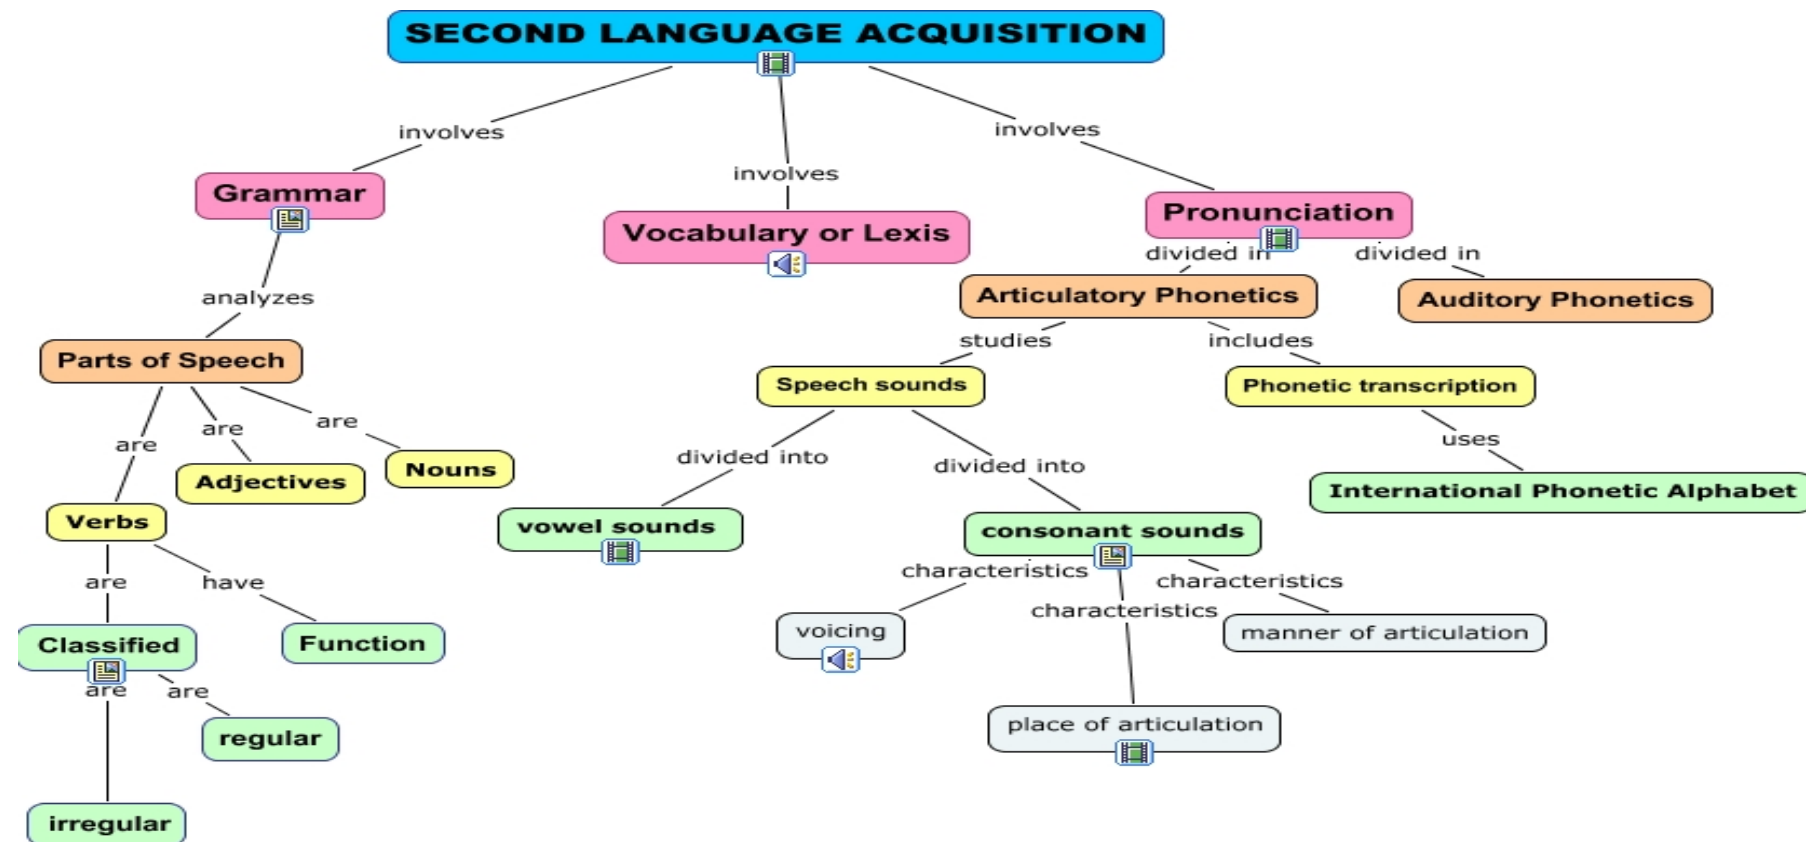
SECOND LANGUAGE ACQUISITION

involves

involves

involves

Grammar

Vocabulary or Lexis

Pronunciation

divided in

divided in

analyzes

Articulatory Phonetics

Auditory Phonetics

studies

includes

Parts of Speech

Speech sounds

Phonetic transcription

are

are

are

uses

Adjectives

Nouns

divided into

divided into

International Phonetic Alphabet

Verbs

vowel sounds

consonant sounds

are

have

characteristics

characteristics

characteristics

Classified

Function

voicing

manner of articulation

are

are

regular

place of articulation

irregular